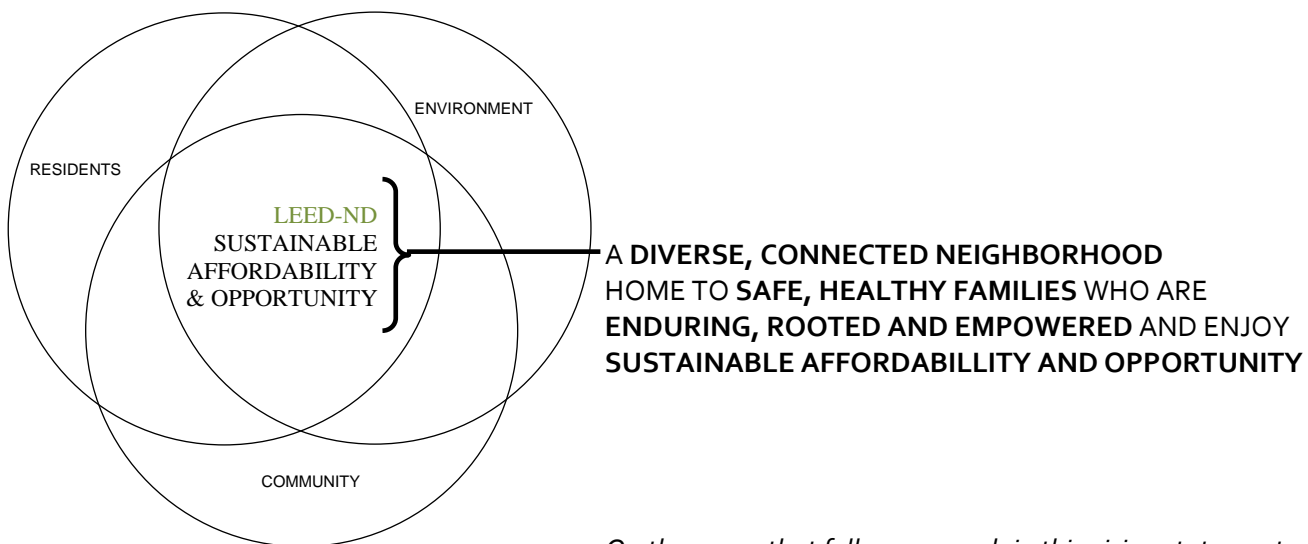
ENVIRONMENT

RESIDENTS

LEED-ND
SUSTAINABLE AFFORDABILITY & OPPORTUNITY

A **DIVERSE, CONNECTED NEIGHBORHOOD** HOME TO **SAFE, HEALTHY FAMILIES** WHO ARE **ENDURING, ROOTED AND EMPOWERED** AND ENJOY **SUSTAINABLE AFFORDABILLITY AND OPPORTUNITY**

COMMUNITY

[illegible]